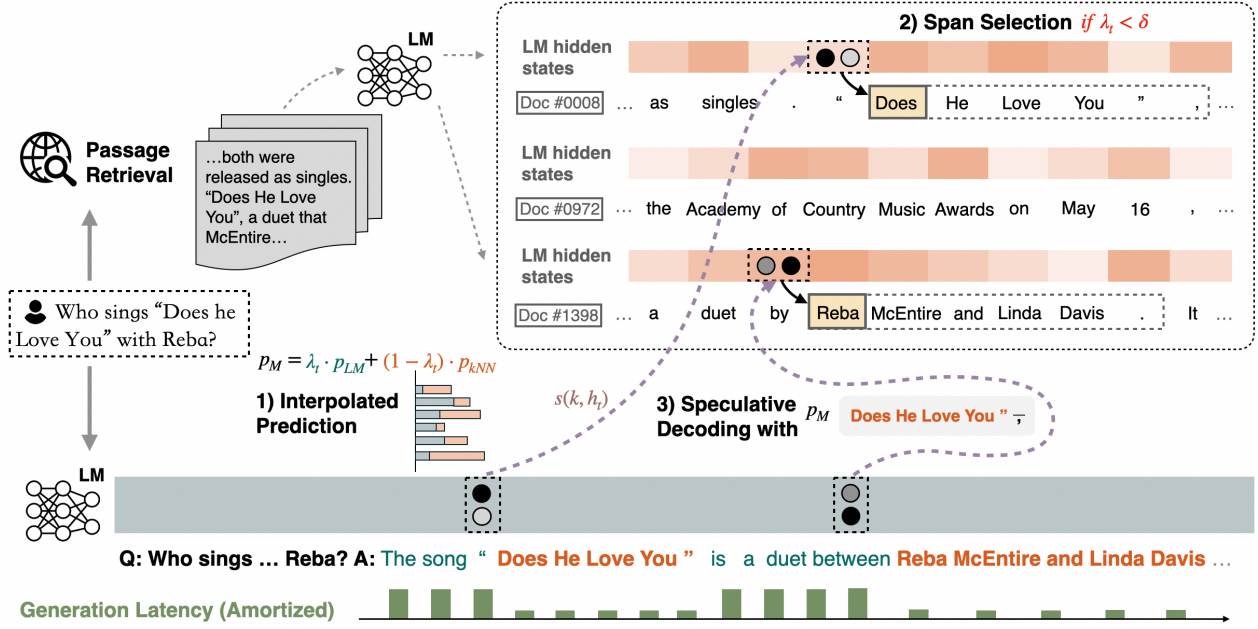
LM

2) Span Selection $if\ \lambda_t < \delta$

LM hidden states

Doc #0008 … as singles . " Does He Love You " , …

LM hidden states

Doc #0972 … the Academy of Country Music Awards on May 16 , …

LM hidden states

Doc #1398 … a duet by Reba McEntire and Linda Davis . It …

Passage Retrieval

…both were released as singles. "Does He Love You", a duet that McEntire…

Who sings "Does he Love You" with Reba?

$p_M = \lambda_t \cdot p_{LM} + (1 - \lambda_t) \cdot p_{kNN}$

1) Interpolated Prediction

$s(k, h_t)$

3) Speculative Decoding with $p_M$ Does He Love You " ,

LM

Q: Who sings … Reba? A: The song " Does He Love You " is a duet between Reba McEntire and Linda Davis …

Generation Latency (Amortized)